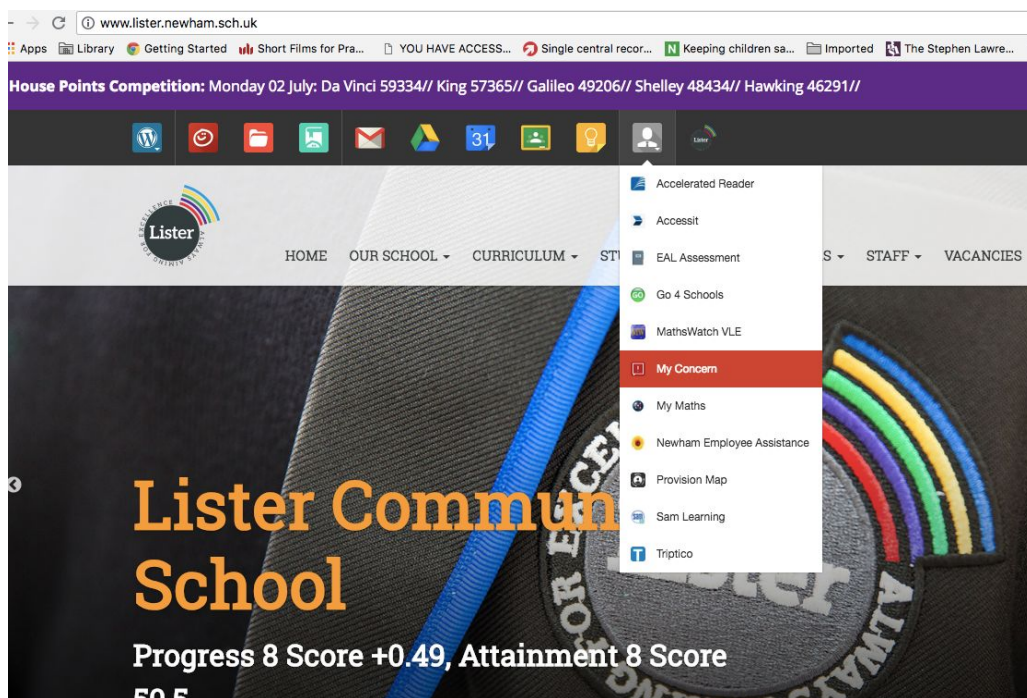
www.lister.newham.sch.uk

Apps Library Getting Started Short Films for Pra... YOU HAVE ACCESS... Single central recor... Keeping children sa... Imported The Stephen Lawre...

House Points Competition: Monday 02 July: Da Vinci 59334// King 57365// Galileo 49206// Shelley 48434// Hawking 46291//

31

Lister

Lister
EXCELLENCE ALWAYS AIMING FOR

HOME OUR SCHOOL CURRICULUM ST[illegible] S STAFF VACANCIES

Accelerated Reader
Accessit
EAL Assessment
Go 4 Schools
MathsWatch VLE
My Concern
My Maths
Newham Employee Assistance
Provision Map
Sam Learning
Triptico

Lister Commun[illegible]
School

Progress 8 Score +0.49, Attainment 8 Score
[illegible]

EXCEL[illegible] FOR Lister ALWAYS